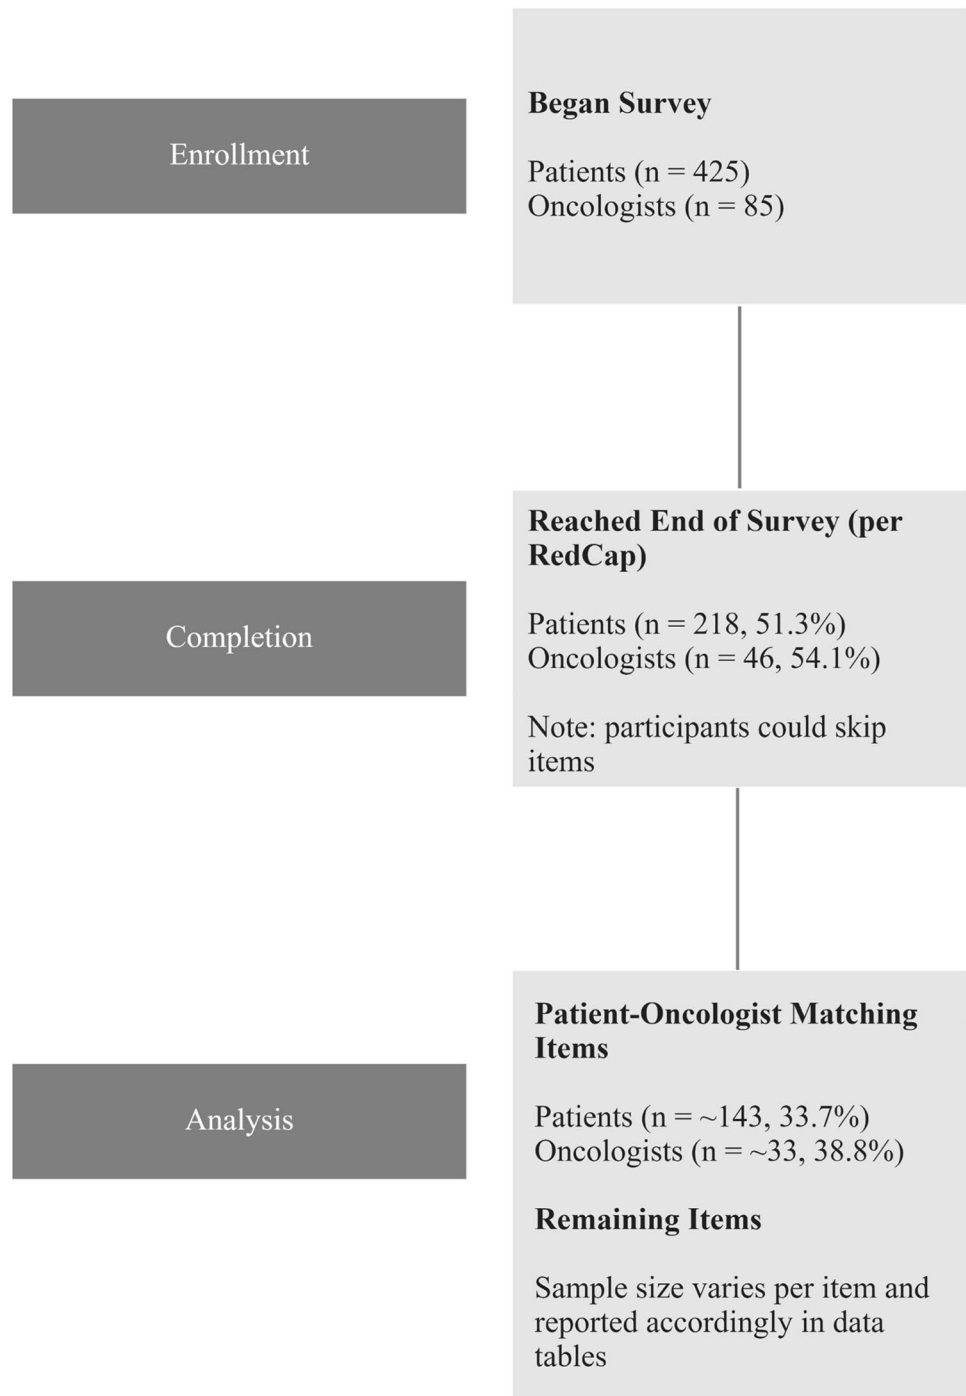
Enrollment

Began Survey

Patients (n = 425)
Oncologists (n = 85)

Completion

Reached End of Survey (per RedCap)

Patients (n = 218, 51.3%)
Oncologists (n = 46, 54.1%)

Note: participants could skip items

Analysis

Patient-Oncologist Matching Items

Patients (n = ~143, 33.7%)
Oncologists (n = ~33, 38.8%)

Remaining Items

Sample size varies per item and reported accordingly in data tables